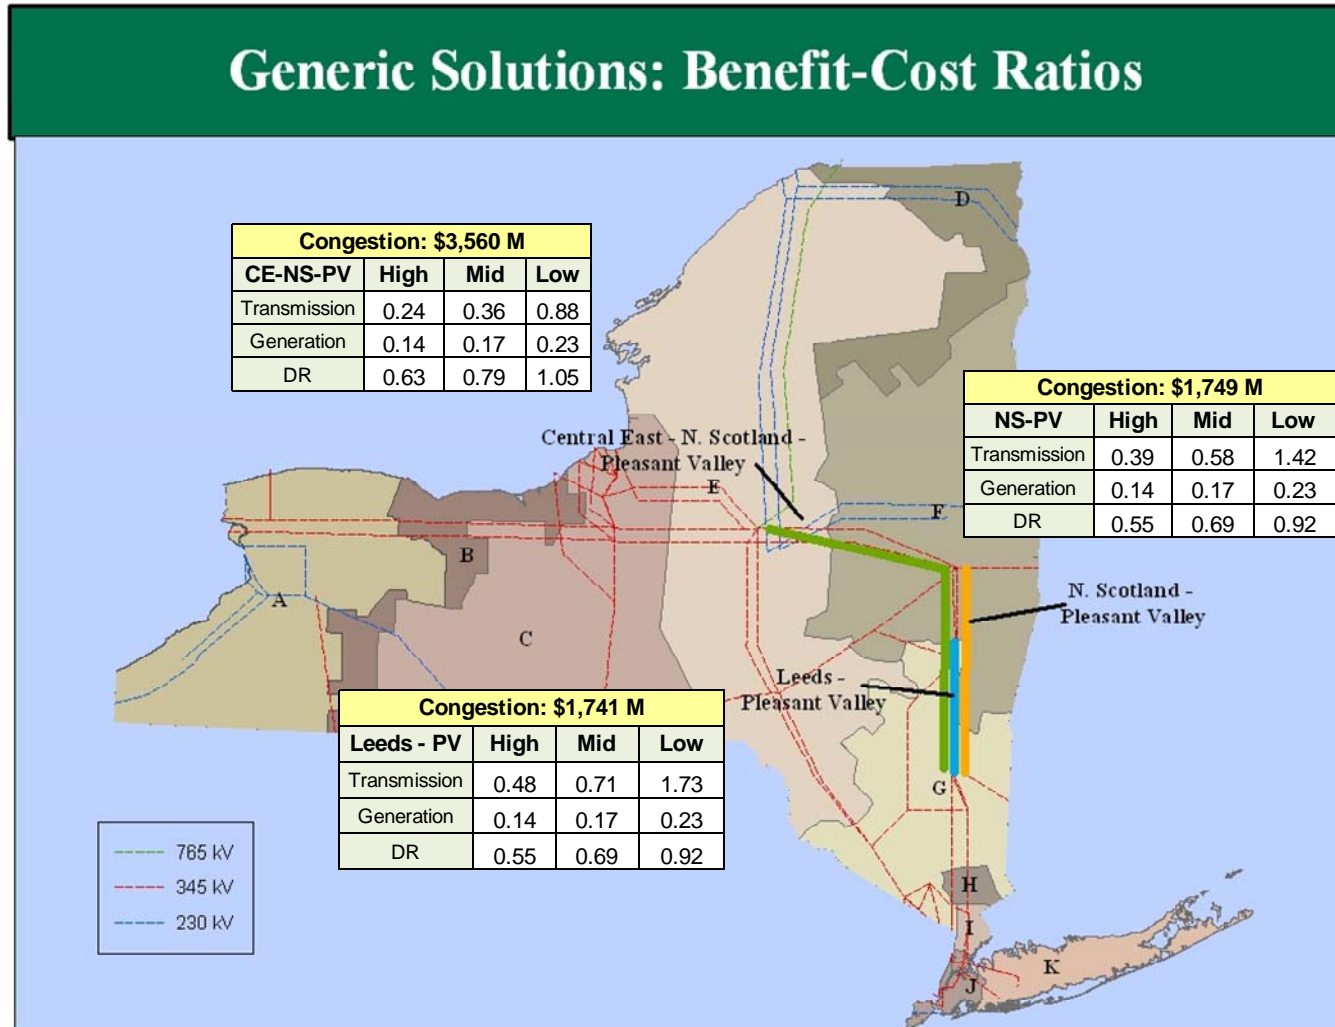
Generic Solutions: Benefit-Cost Ratios

Congestion: \$3,560 M

| CE-NS-PV | High | Mid | Low |
|---|---|---|---|
| Transmission | 0.24 | 0.36 | 0.88 |
| Generation | 0.14 | 0.17 | 0.23 |
| DR | 0.63 | 0.79 | 1.05 |

Congestion: \$1,749 M

| NS-PV | High | Mid | Low |
|---|---|---|---|
| Transmission | 0.39 | 0.58 | 1.42 |
| Generation | 0.14 | 0.17 | 0.23 |
| DR | 0.55 | 0.69 | 0.92 |

Central East - N. Scotland - Pleasant Valley

N. Scotland - Pleasant Valley

Leeds - Pleasant Valley

D
E
F
B
A
C
G
H
I
J
K

Congestion: \$1,741 M

| Leeds - PV | High | Mid | Low |
|---|---|---|---|
| Transmission | 0.48 | 0.71 | 1.73 |
| Generation | 0.14 | 0.17 | 0.23 |
| DR | 0.55 | 0.69 | 0.92 |

765 kV
345 kV
230 kV